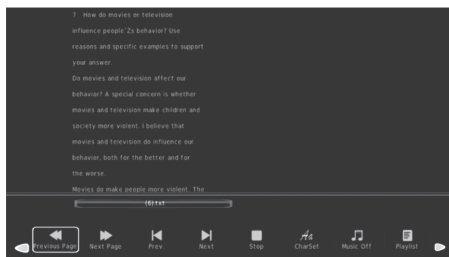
7 How do movies or television influence people'Zs behavior? Use reasons and specific examples to support your answer.

Do movies and television affect our behavior? A special concern is whether movies and television make children and society more violent. I believe that movies and television do influence our behavior, both for the better and for the worse.

Movies do make people more violent. The

(6).txt

Previous Page Next Page Prev. Next Stop CharSet Music Off Playlist